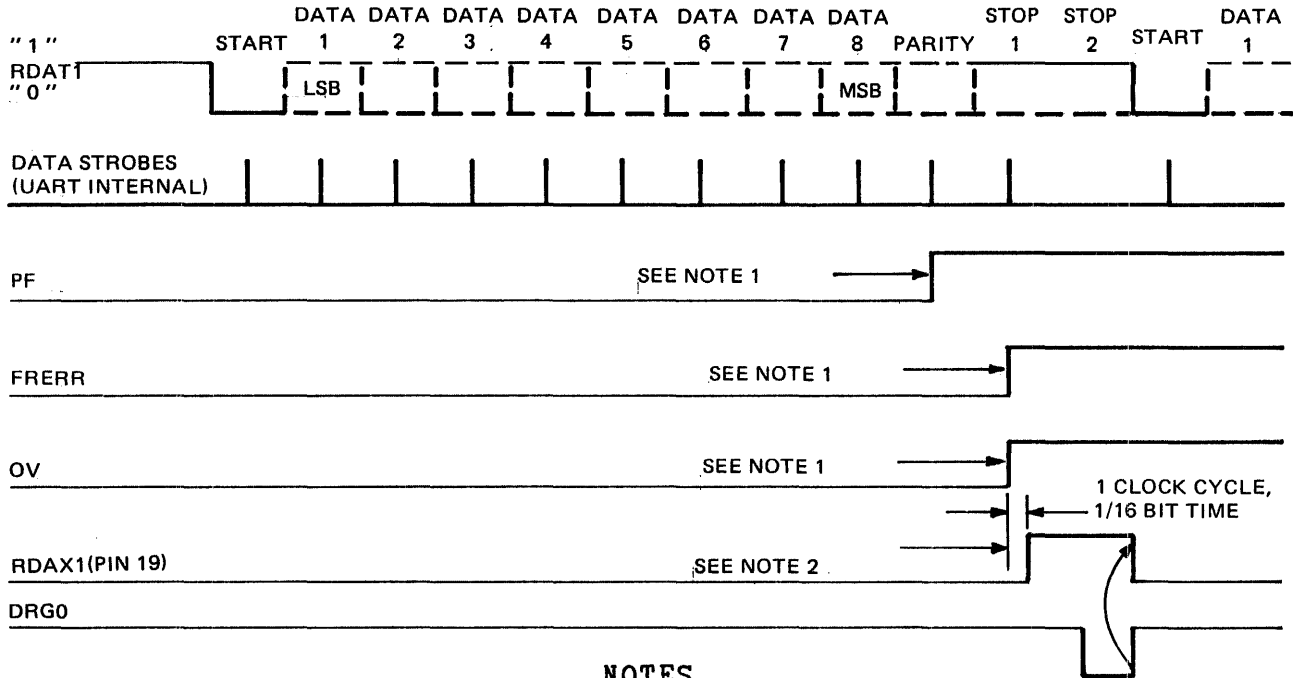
"1"
RDAT1
"0"

START

DATA 1

LSB

DATA 2

DATA 3

DATA 4

DATA 5

DATA 6

DATA 7

DATA 8

MSB

PARITY

STOP 1

STOP 2

START

DATA 1

DATA STROBES
(UART INTERNAL)

PF

SEE NOTE 1

FRERR

SEE NOTE 1

OV

SEE NOTE 1

1 CLOCK CYCLE,
1/16 BIT TIME

RDAX1(PIN 19)

SEE NOTE 2

DRG0

NOTES